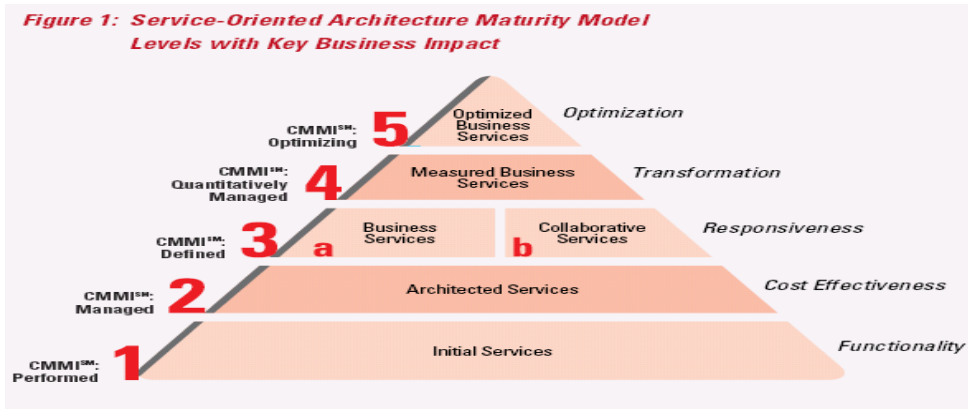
Figure 1: Service-Oriented Architecture Maturity Model Levels with Key Business Impact

CMMI$^{SM}$: Optimizing 5 Optimized Business Services Optimization

CMMI$^{SM}$: Quantitatively Managed 4 Measured Business Services Transformation

CMMI$^{SM}$: Defined 3 a Business Services b Collaborative Services Responsiveness

CMMI$^{SM}$: Managed 2 Architected Services Cost Effectiveness

CMMI$^{SM}$: Performed 1 Initial Services Functionality